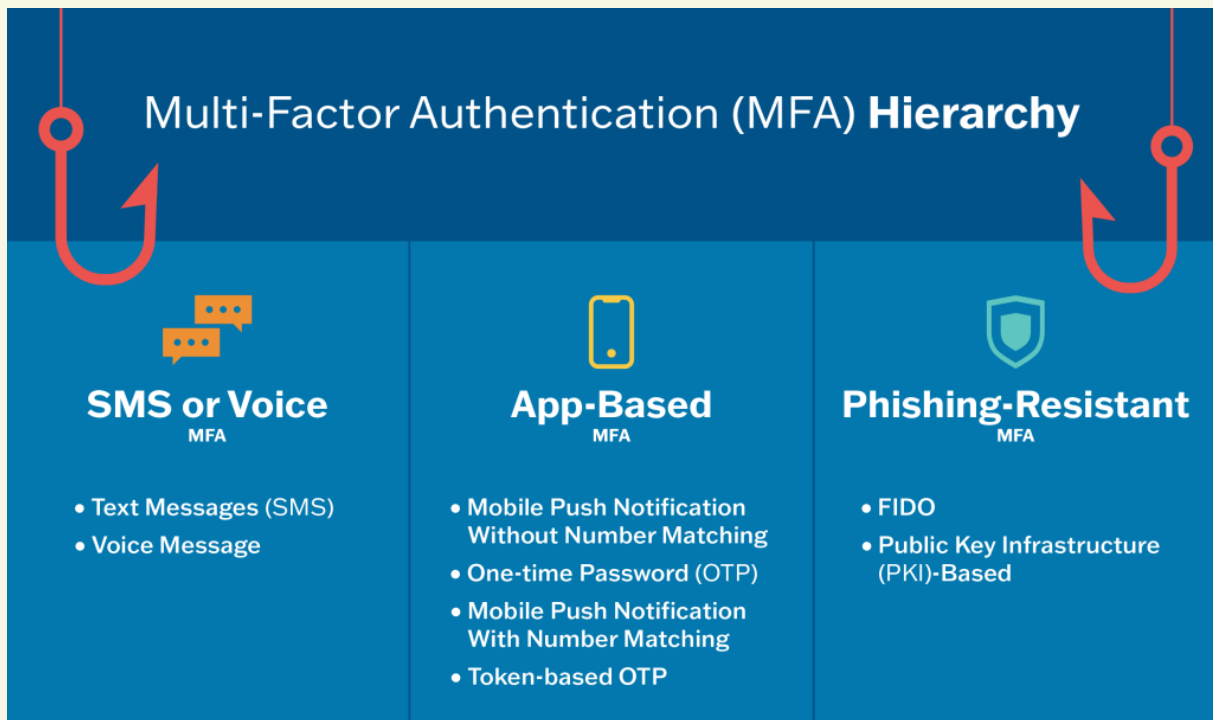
Multi-Factor Authentication (MFA) Hierarchy

SMS or Voice
MFA

• Text Messages (SMS)
• Voice Message

App-Based
MFA

• Mobile Push Notification Without Number Matching
• One-time Password (OTP)
• Mobile Push Notification With Number Matching
• Token-based OTP

Phishing-Resistant
MFA

• FIDO
• Public Key Infrastructure (PKI)-Based